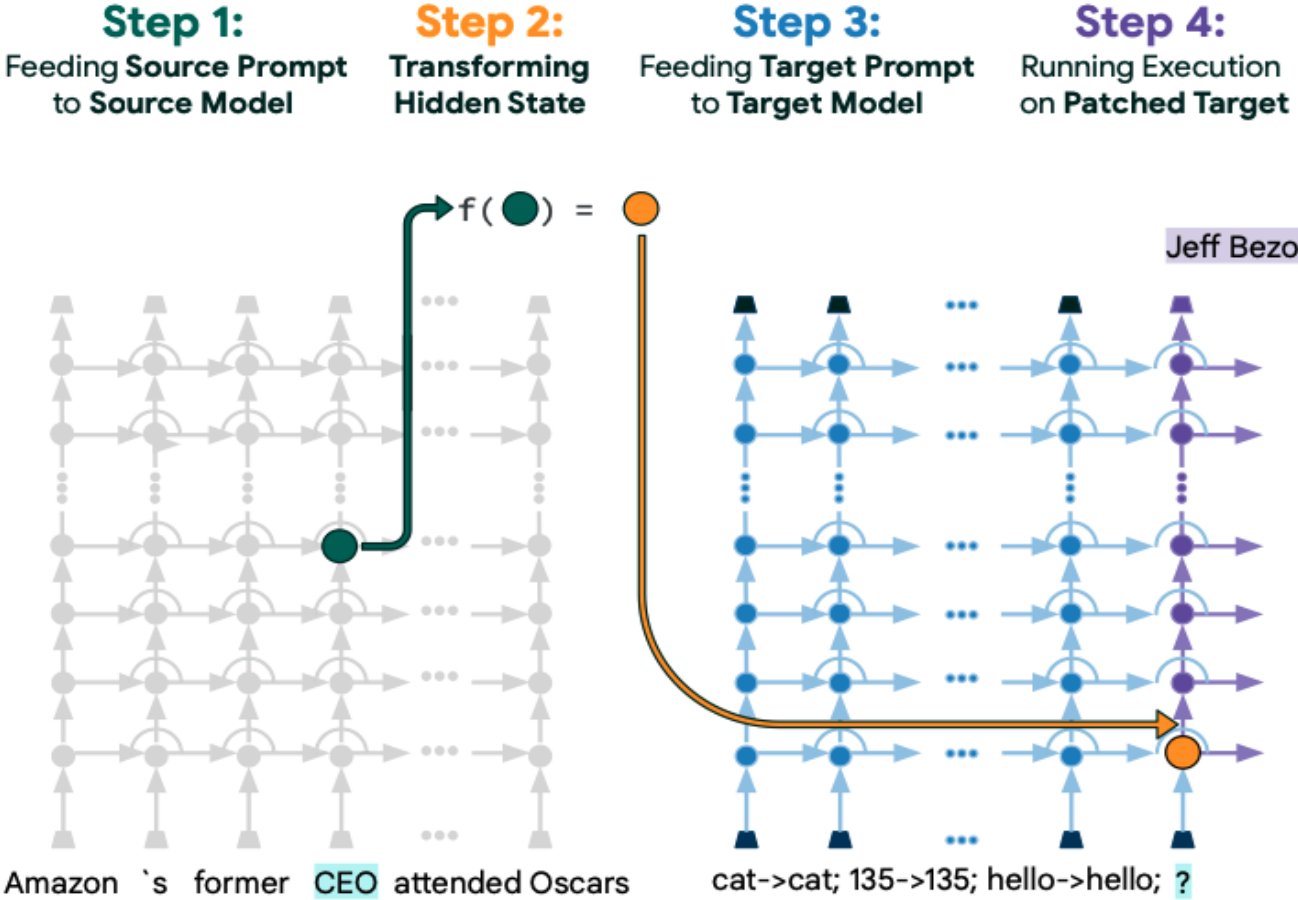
Step 1:
Feeding **Source Prompt** to **Source Model**

Step 2:
Transforming Hidden State

Step 3:
Feeding **Target Prompt** to **Target Model**

Step 4:
Running Execution on **Patched Target**

f( ) =

Jeff Bezo

Amazon `s former CEO attended Oscars

cat->cat; 135->135; hello->hello; ?